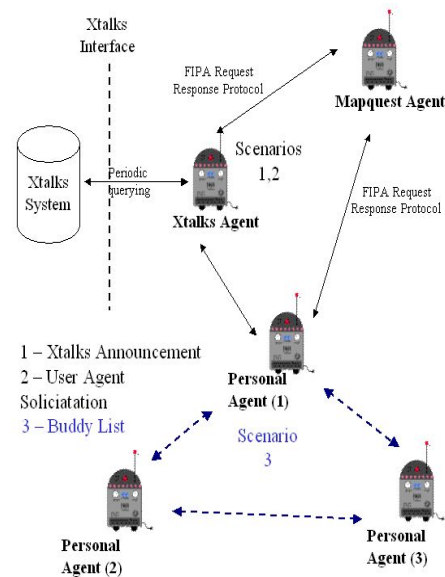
Xtalks Interface

FIPA Request Response Protocol

Mapquest Agent

Xtalks System

Periodic querying

Scenarios 1,2

Xtalks Agent

FIPA Request Response Protocol

1 – Xtalks Announcement
2 – User Agent Soliciatation
3 – Buddy List

Personal Agent (1)

Scenario 3

Personal Agent (2)

Personal Agent (3)